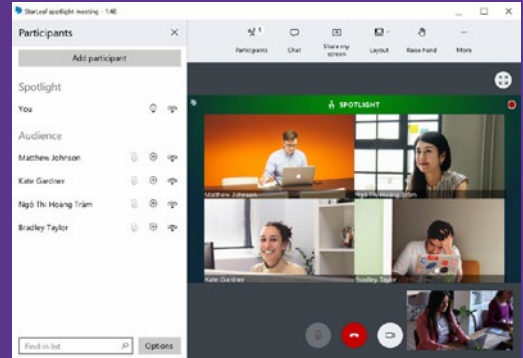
StarLeaf spotlight meeting - 1:40

Participants

Add participant

Spotlight

You

Audience

Matthew Johnson

Kate Gardner

Ngô Thị Hoàng Trâm

Bradley Taylor

Find in list

Options

Participants

Chat

Share my screen

Layout

Raise hand

More

SPOTLIGHT

Matthew Johnson

Ngô Thị Hoàng Trâm

Kate Gardner

Bradley Taylor